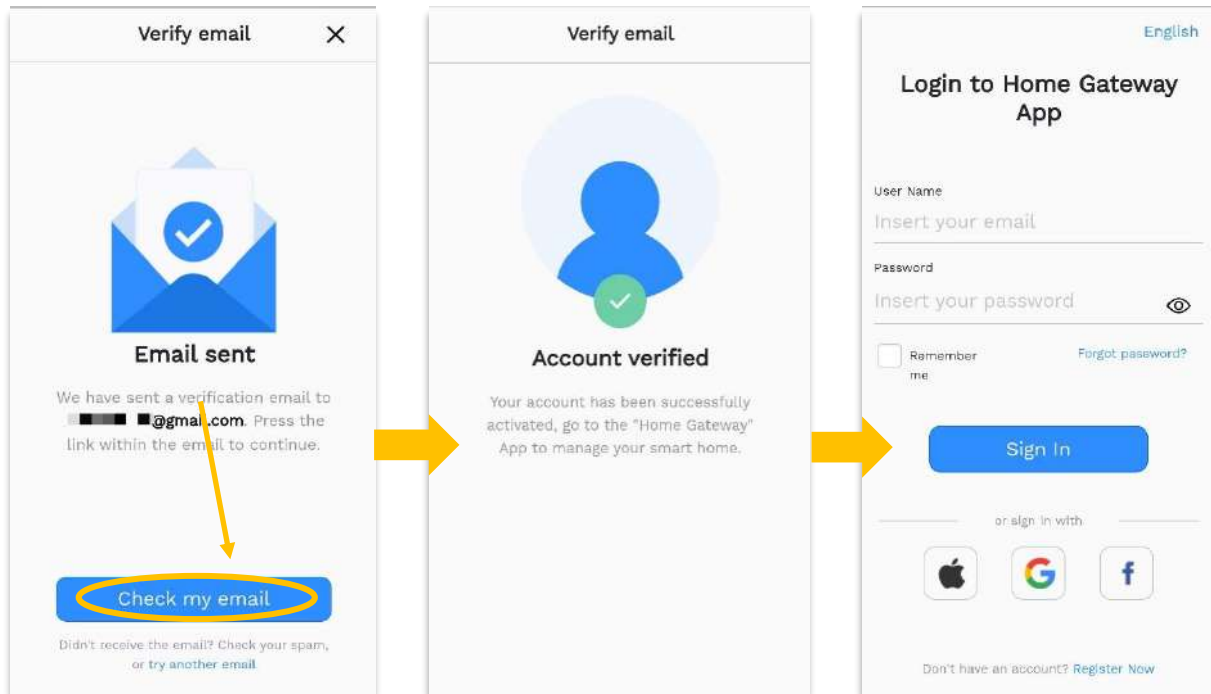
Verify email

Email sent

We have sent a verification email to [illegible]@gmail.com. Press the link within the email to continue.

Check my email

Didn't receive the email? Check your spam, or try another email

Verify email

Account verified

Your account has been successfully activated, go to the "Home Gateway" App to manage your smart home.

English

Login to Home Gateway App

User Name

Insert your email

Password

Insert your password

Remember me

Forgot password?

Sign In

or sign in with

f

Don't have an account? Register Now